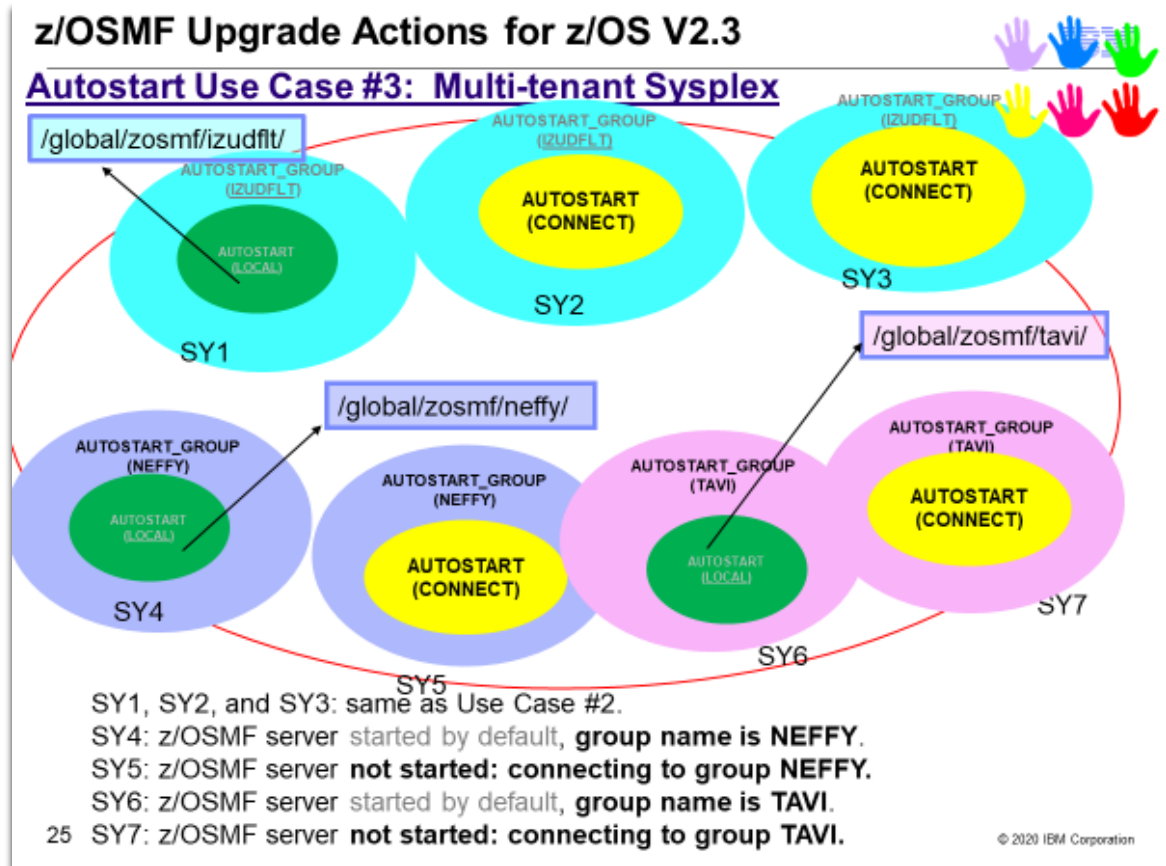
z/OSMF Upgrade Actions for z/OS V2.3

Autostart Use Case #3: Multi-tenant Sysplex

/global/zosmf/izudflt/

AUTOSTART_GROUP
(IZUDFLT)

AUTOSTART
(LOCAL)

SY1

AUTOSTART_GROUP
(IZUDFLT)

AUTOSTART
(CONNECT)

SY2

AUTOSTART_GROUP
(IZUDFLT)

AUTOSTART
(CONNECT)

SY3

/global/zosmf/tavi/

/global/zosmf/neffy/

AUTOSTART_GROUP
(NEFFY)

AUTOSTART
(LOCAL)

SY4

AUTOSTART_GROUP
(NEFFY)

AUTOSTART
(CONNECT)

SY5

AUTOSTART_GROUP
(TAVI)

AUTOSTART
(LOCAL)

SY6

AUTOSTART_GROUP
(TAVI)

AUTOSTART
(CONNECT)

SY7

SY1, SY2, and SY3: same as Use Case #2.
SY4: z/OSMF server started by default, group name is NEFFY.
SY5: z/OSMF server not started: connecting to group NEFFY.
SY6: z/OSMF server started by default, group name is TAVI.
25 SY7: z/OSMF server not started: connecting to group TAVI.

© 2020 IBM Corporation